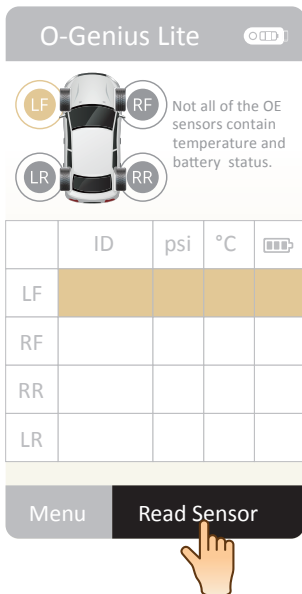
O-Genius Lite

LF
RF
LR
RR

Not all of the OE sensors contain temperature and battery status.

| | ID | psi | °C | |
|---|---|---|---|---|
| LF | | | | |
| RF | | | | |
| RR | | | | |
| LR | | | | |

Menu
Read Sensor